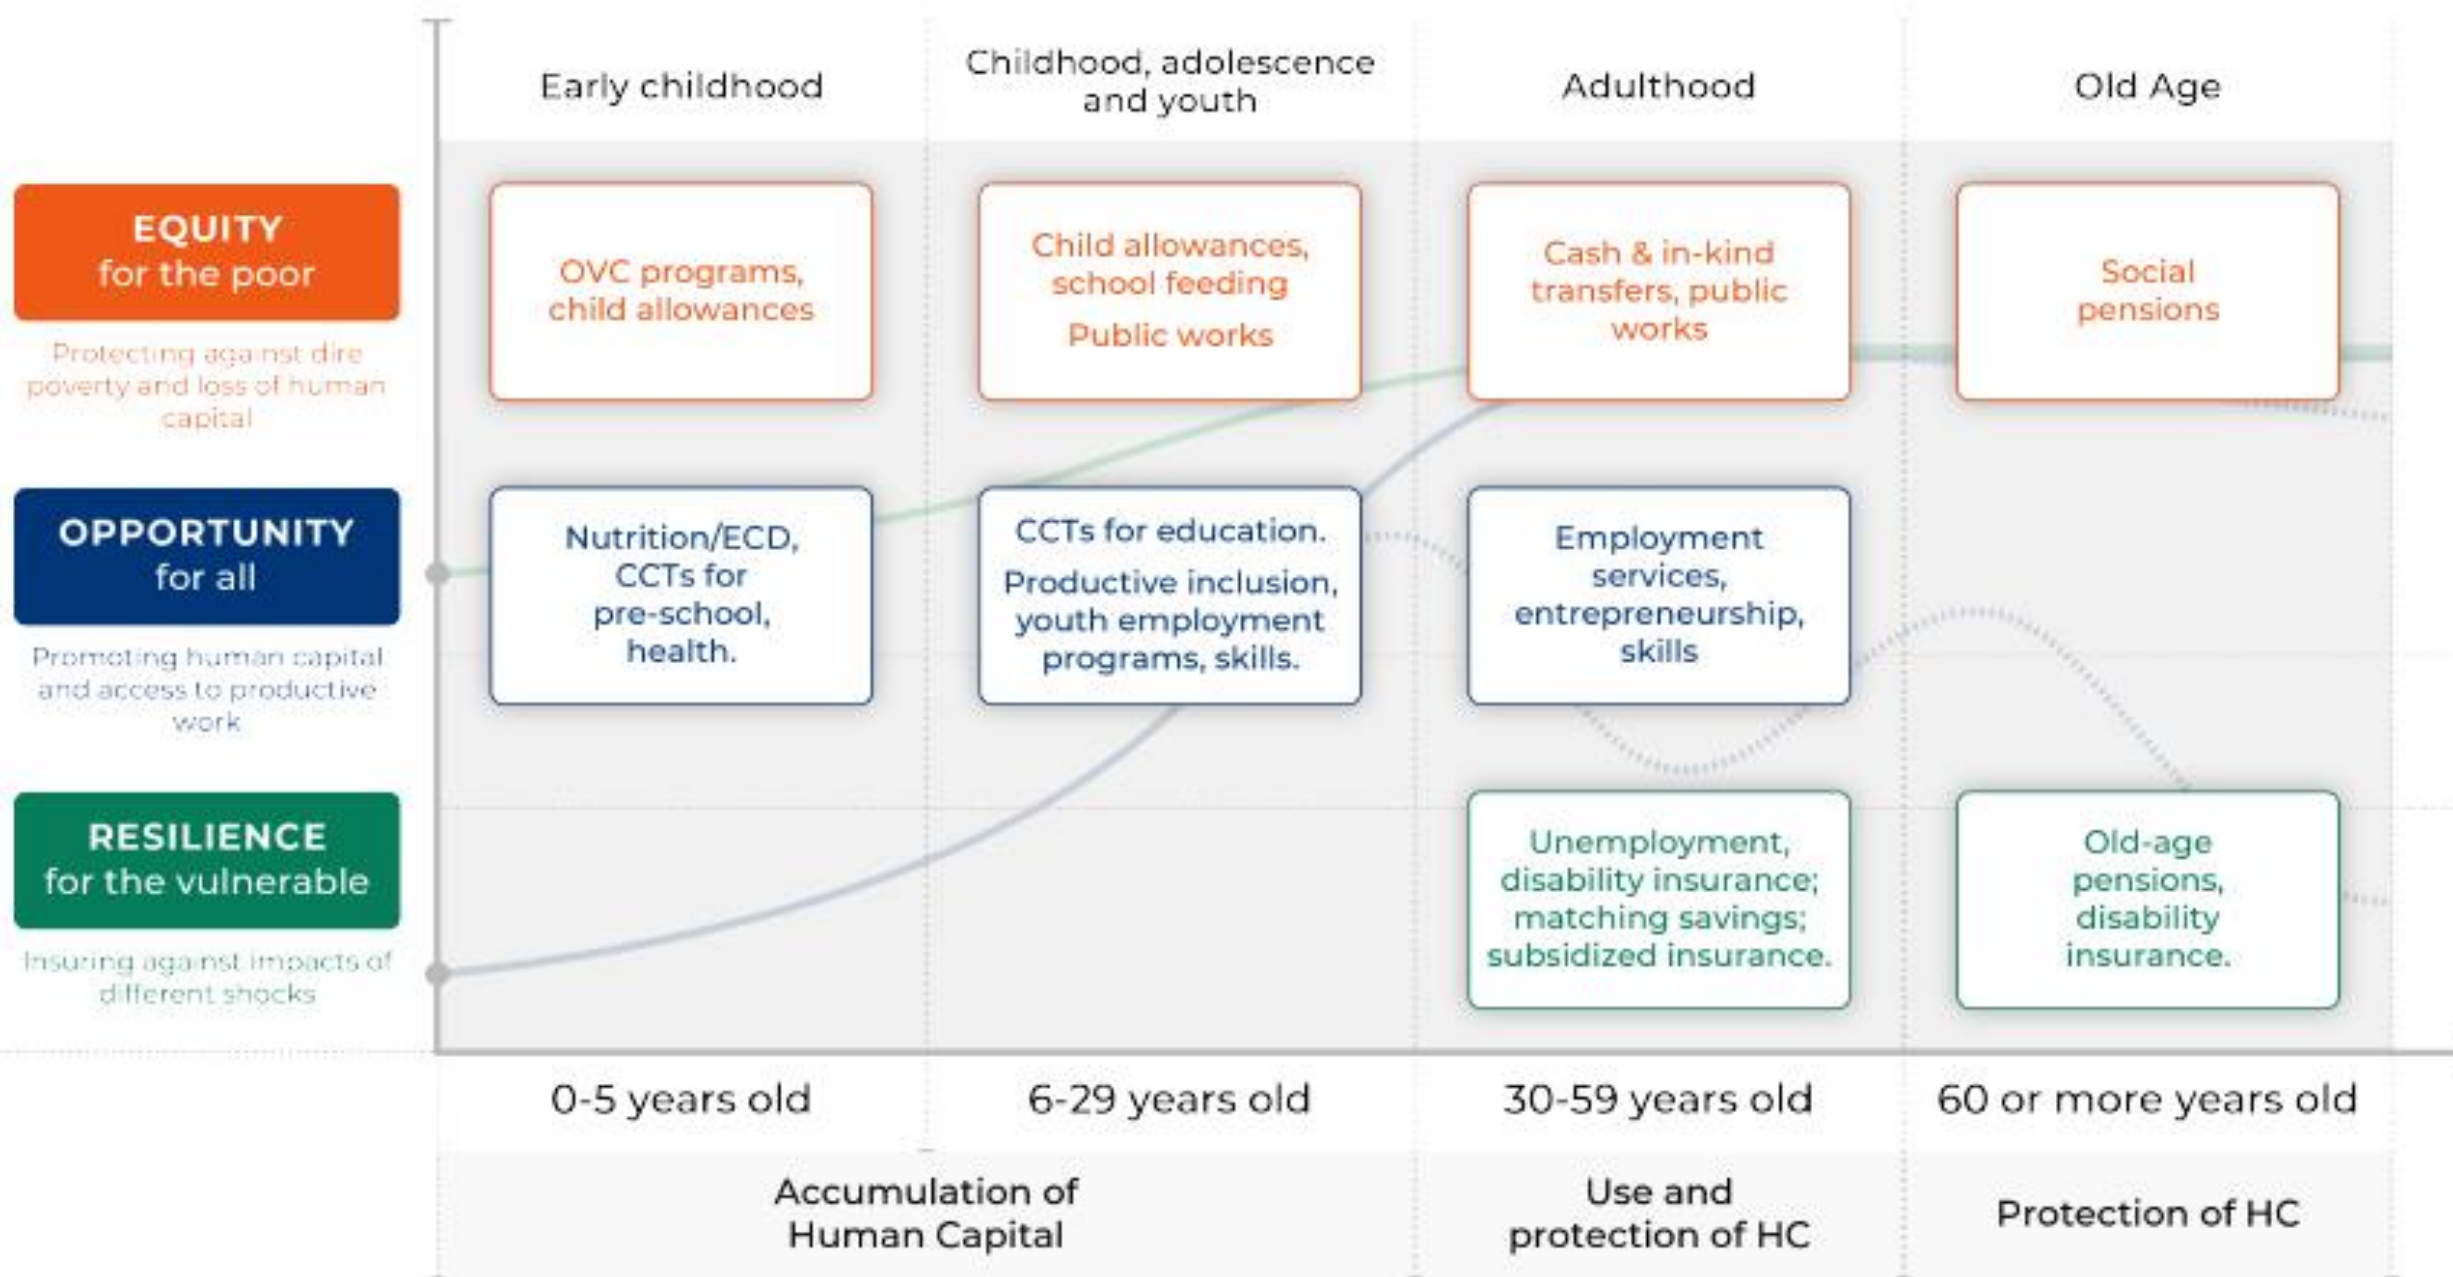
Early childhood

Childhood, adolescence and youth

Adulthood

Old Age

EQUITY for the poor

Protecting against dire poverty and loss of human capital

OVC programs, child allowances

Child allowances, school feeding

Public works

Cash & in-kind transfers, public works

Social pensions

OPPORTUNITY for all

Promoting human capital and access to productive work

Nutrition/ECD, CCTs for pre-school, health.

CCTs for education.

Productive inclusion, youth employment programs, skills.

Employment services, entrepreneurship, skills

RESILIENCE for the vulnerable

Insuring against impacts of different shocks

Unemployment, disability insurance; matching savings; subsidized insurance.

Old-age pensions, disability insurance.

0-5 years old

6-29 years old

30-59 years old

60 or more years old

Accumulation of Human Capital

Use and protection of HC

Protection of HC